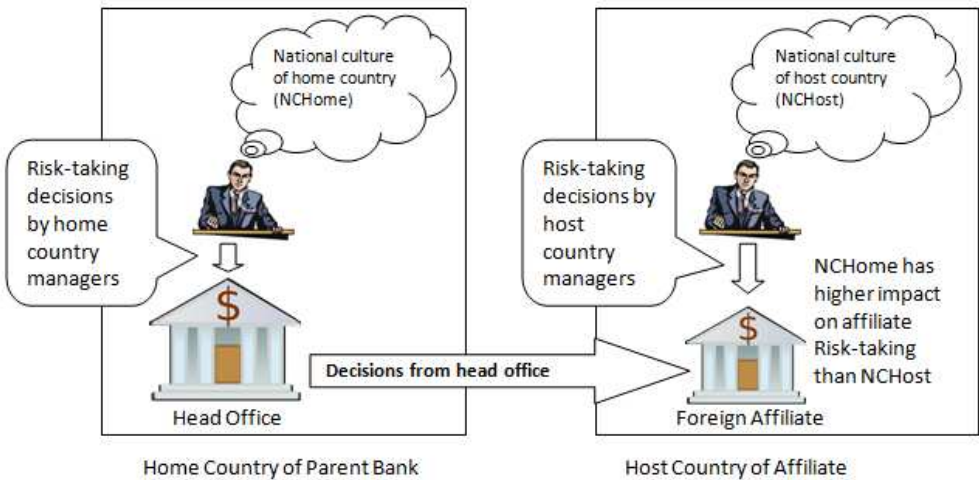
National culture of home country (NCHome)

Risk-taking decisions by home country managers

$

Head Office

Decisions from head office

Home Country of Parent Bank

National culture of host country (NCHost)

Risk-taking decisions by host country managers

NCHome has higher impact on affiliate Risk-taking than NCHost

$

Foreign Affiliate

Host Country of Affiliate